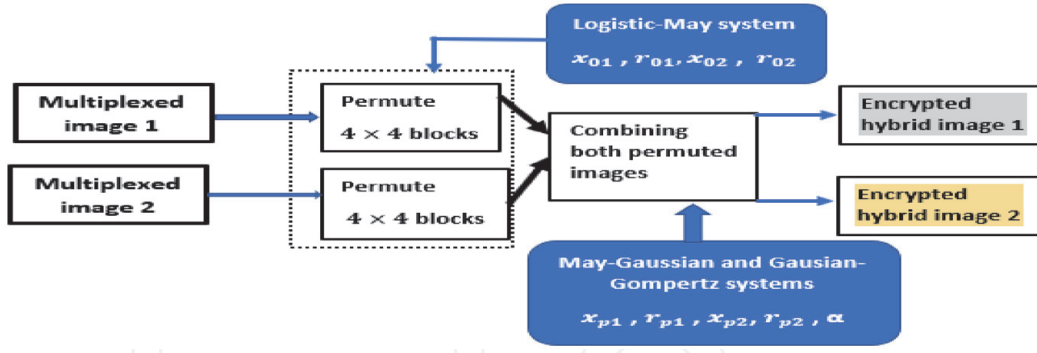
Logistic-May system
$x_{01}$ , $r_{01}$, $x_{02}$ , $r_{02}$

Multiplexed image 1

Multiplexed image 2

Permute
$4 \times 4$ blocks

Permute
$4 \times 4$ blocks

Combining both permuted images

Encrypted hybrid image 1

Encrypted hybrid image 2

May-Gaussian and Gausian-Gompertz systems
$x_{p1}$ , $r_{p1}$ , $x_{p2}$, $r_{p2}$ , $\alpha$